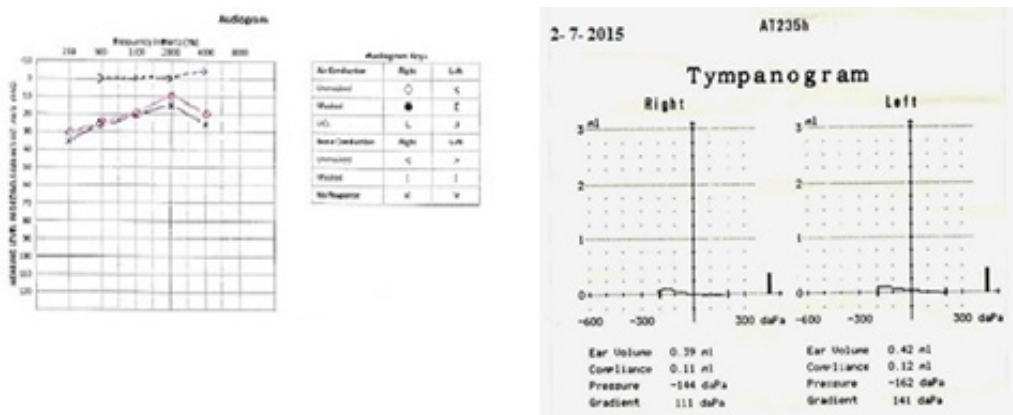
Audiogram

Frequency in Hertz (Hz)

250 500 1000 2000 4000 8000

HEARING LEVEL IN DECIBELS (dB HL) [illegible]

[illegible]

| Audiogram Keys | | |
|---|---|---|
| Air Conduction | Right | Left |
| Unmasked | O | X |
| Masked | ● | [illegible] |
| H/G | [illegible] | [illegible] |
| Bone Conduction | Right | Left |
| Unmasked | < | > |
| Masked | [ | ] |
| No Response | ↙ | ↘ |

2-7-2015

AT235h

Tympanogram

Right

Left

3 ml

2

1

0

-600 -300 300 daPa

3 ml

2

1

0

-600 -300 300 daPa

Ear Volume 0.39 ml
Compliance 0.11 ml
Pressure -144 daPa
Gradient 111 daPa

Ear Volume 0.42 ml
Compliance 0.12 ml
Pressure -162 daPa
Gradient 141 daPa